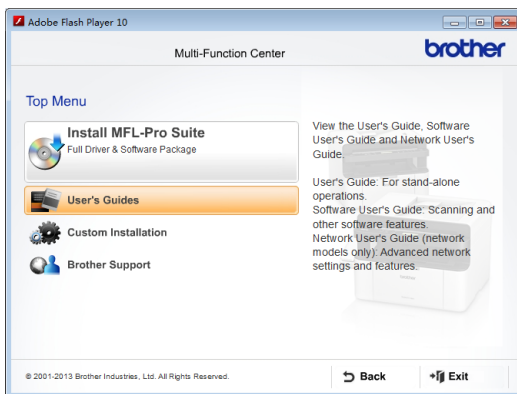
Adobe Flash Player 10

Multi-Function Center

brother

Top Menu

Install MFL-Pro Suite
Full Driver & Software Package

User's Guides

Custom Installation

Brother Support

View the User's Guide, Software User's Guide and Network User's Guide.

User's Guide: For stand-alone operations.
Software User's Guide: Scanning and other software features.
Network User's Guide (network models only): Advanced network settings and features.

© 2001-2013 Brother Industries, Ltd. All Rights Reserved.

Back

Exit